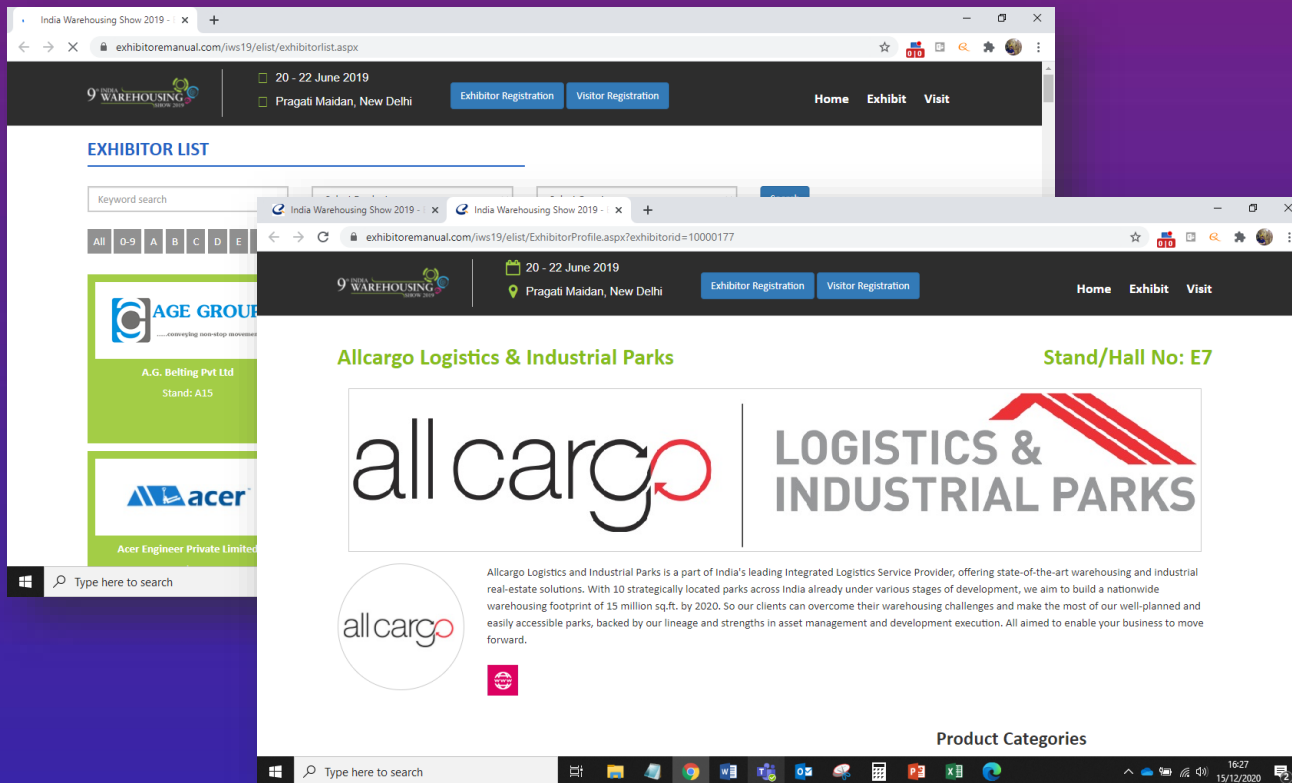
India Warehousing Show 2019 -

exhibitoremanual.com/iws19/elist/exhibitorlist.aspx

9th INDIA WAREHOUSING SHOW 2019

20 - 22 June 2019
Pragati Maidan, New Delhi

Exhibitor Registration
Visitor Registration

Home Exhibit Visit

EXHIBITOR LIST

Keyword search

All 0-9 A B C D E

AGE GROUP
.....conveying non-stop movement

A.G. Belting Pvt Ltd
Stand: A15

acer

Acer Engineer Private Limited

Type here to search

India Warehousing Show 2019 -
India Warehousing Show 2019 -

exhibitoremanual.com/iws19/elist/ExhibitorProfile.aspx?exhibitorid=10000177

9th INDIA WAREHOUSING SHOW 2019

20 - 22 June 2019
Pragati Maidan, New Delhi

Exhibitor Registration
Visitor Registration

Home Exhibit Visit

Allcargo Logistics & Industrial Parks

Stand/Hall No: E7

allcargo
LOGISTICS & INDUSTRIAL PARKS

allcargo

Allcargo Logistics and Industrial Parks is a part of India's leading Integrated Logistics Service Provider, offering state-of-the-art warehousing and industrial real-estate solutions. With 10 strategically located parks across India already under various stages of development, we aim to build a nationwide warehousing footprint of 15 million sq.ft. by 2020. So our clients can overcome their warehousing challenges and make the most of our well-planned and easily accessible parks, backed by our lineage and strengths in asset management and development execution. All aimed to enable your business to move forward.

Product Categories

Type here to search

16:27
15/12/2020